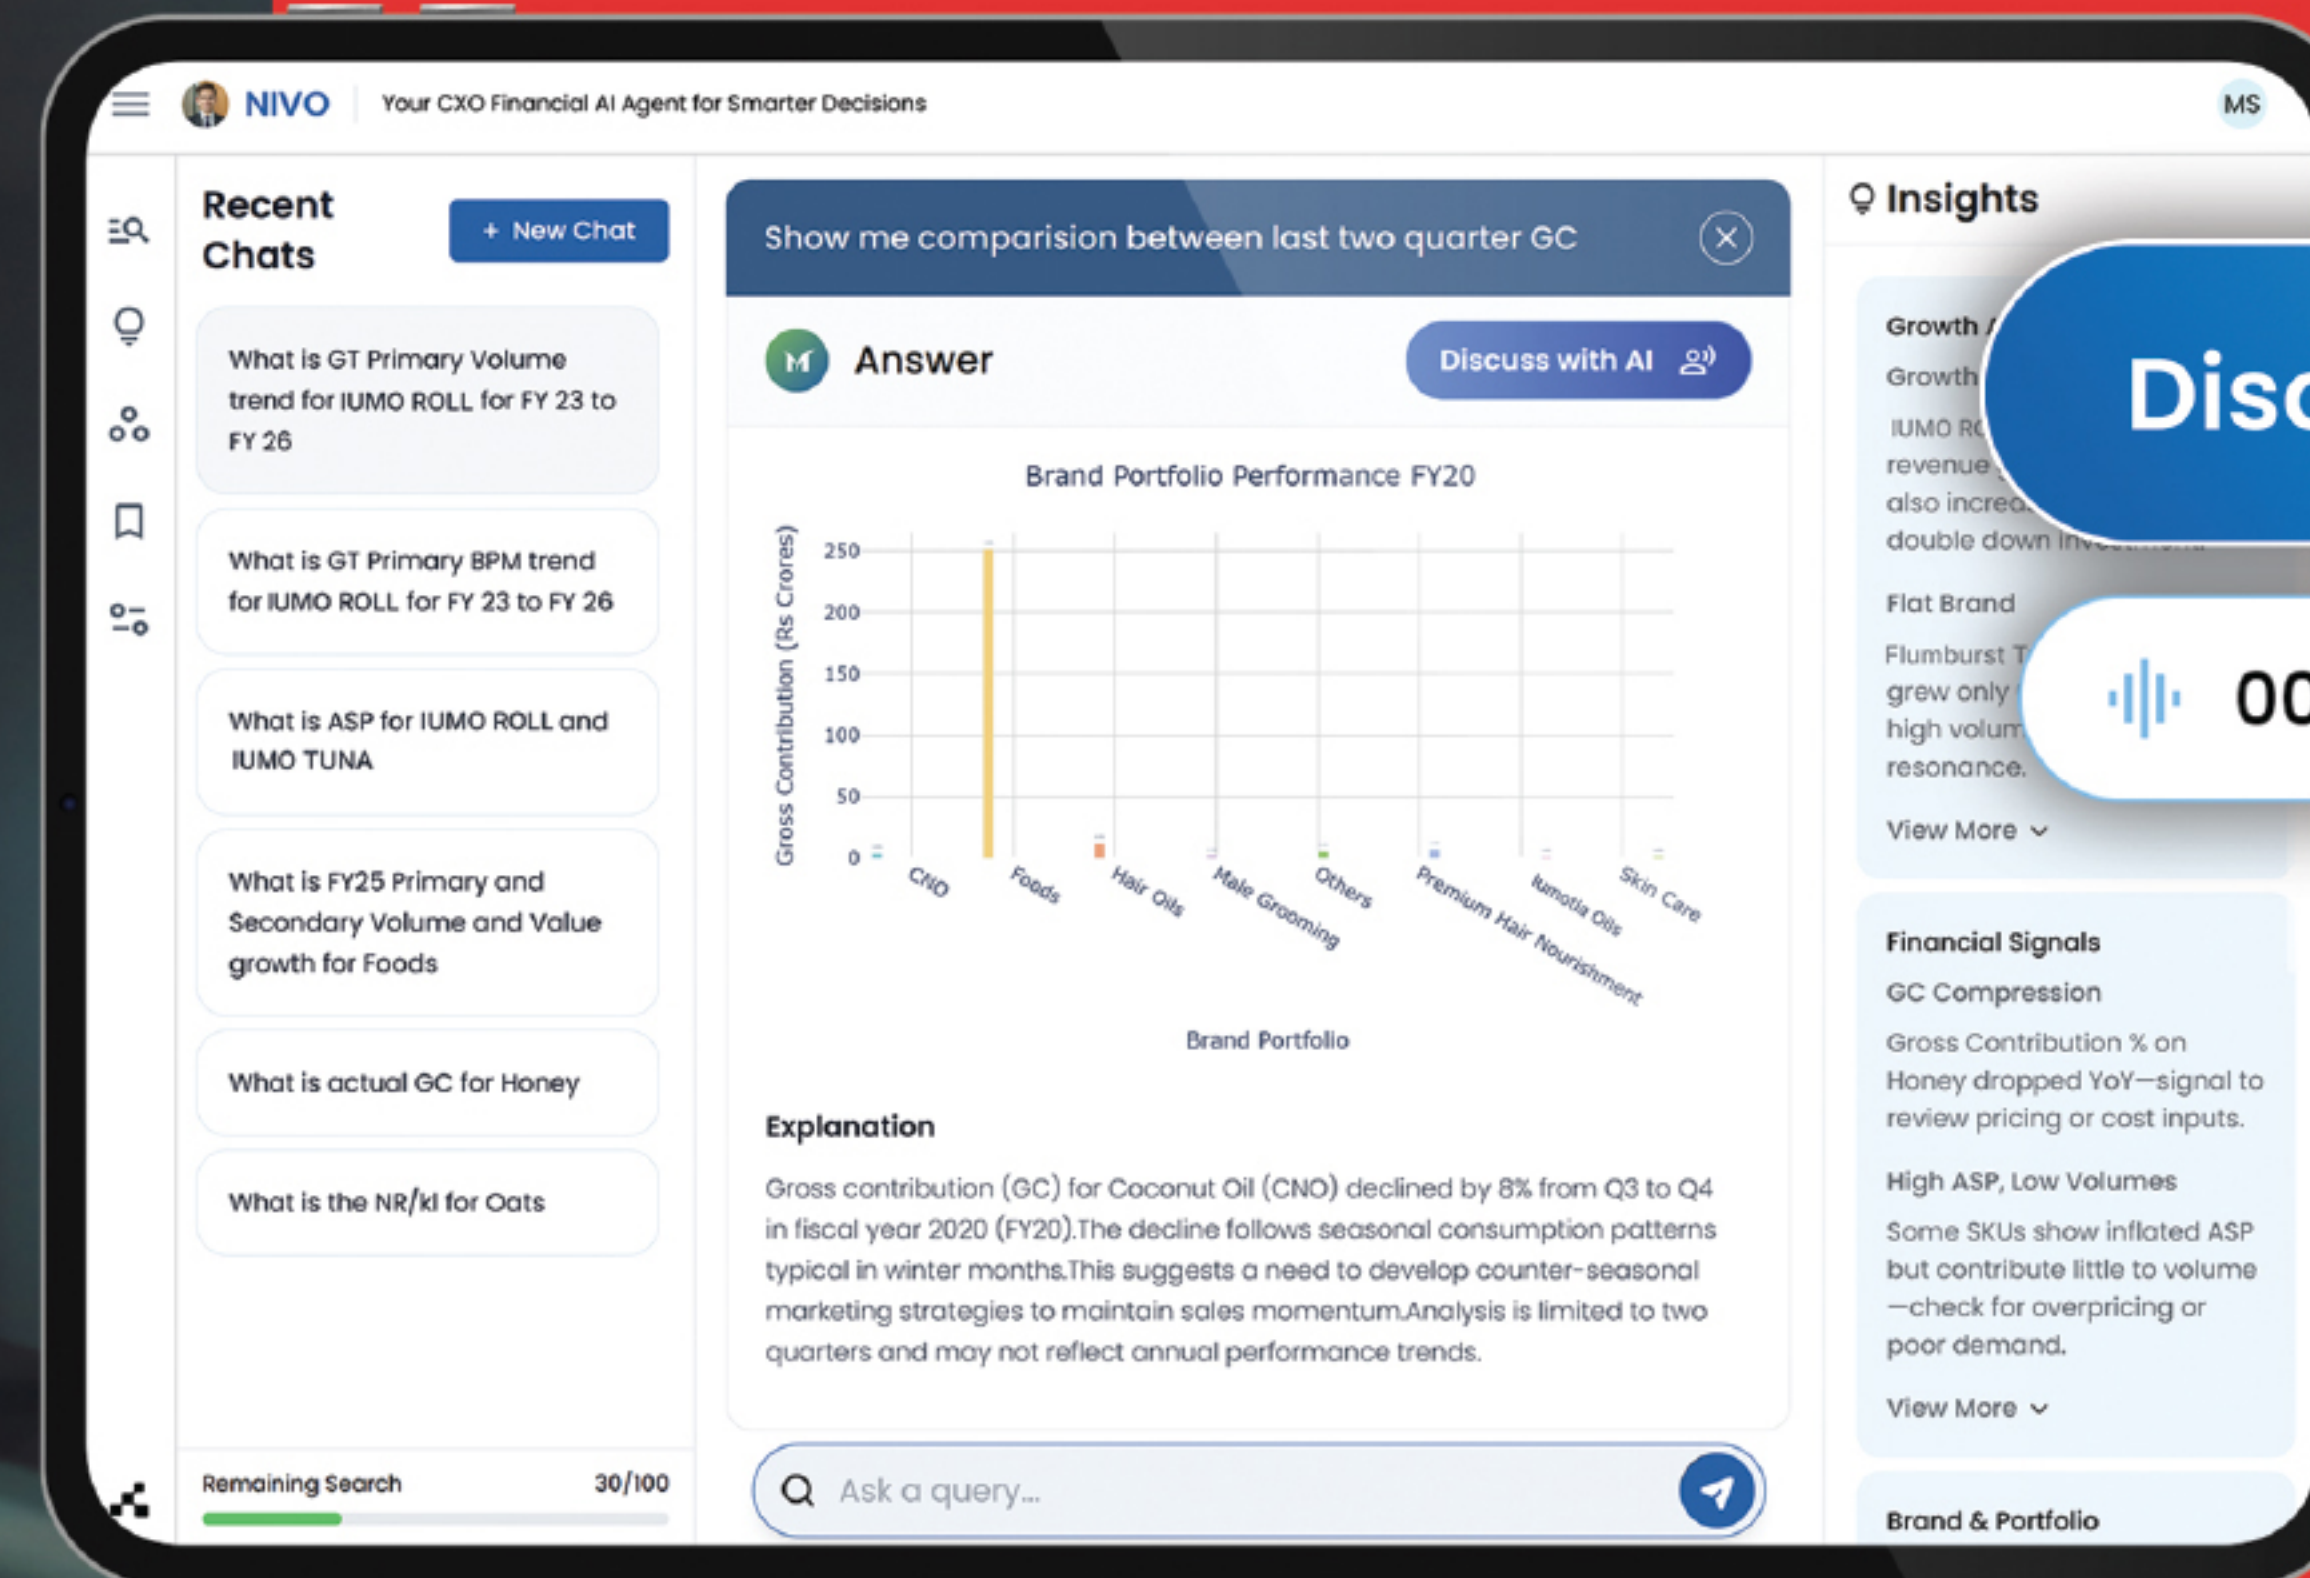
NIVO | Your CXO Financial AI Agent for Smarter Decisions

MS

Recent Chats

+ New Chat

What is GT Primary Volume trend for IUMO ROLL for FY 23 to FY 26

What is GT Primary BPM trend for IUMO ROLL for FY 23 to FY 26

What is ASP for IUMO ROLL and IUMO TUNA

What is FY25 Primary and Secondary Volume and Value growth for Foods

What is actual GC for Honey

What is the NR/kl for Oats

Remaining Search 30/100

Show me comparision between last two quarter GC

Answer

Discuss with AI

Brand Portfolio Performance FY20

| Gross Contribution (Rs Crores) |
|---|
| 250 |
| 200 |
| 150 |
| 100 |
| 50 |
| 0 |

CNO, Foods, Hair Oils, Male Grooming, Others, Premium Hair Nourishment, Iumotia Oils, Skin Care

Brand Portfolio

Explanation

Gross contribution (GC) for Coconut Oil (CNO) declined by 8% from Q3 to Q4 in fiscal year 2020 (FY20).The decline follows seasonal consumption patterns typical in winter months.This suggests a need to develop counter-seasonal marketing strategies to maintain sales momentum.Analysis is limited to two quarters and may not reflect annual performance trends.

Ask a query...

Insights

Growth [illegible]

Growth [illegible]

IUMO R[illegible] revenue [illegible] also increa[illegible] double down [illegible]

Flat Brand

Flumburst T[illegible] grew only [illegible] high volum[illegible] resonance.

View More

Disc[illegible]

00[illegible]

Financial Signals

GC Compression

Gross Contribution % on Honey dropped YoY—signal to review pricing or cost inputs.

High ASP, Low Volumes

Some SKUs show inflated ASP but contribute little to volume —check for overpricing or poor demand.

View More

Brand & Portfolio